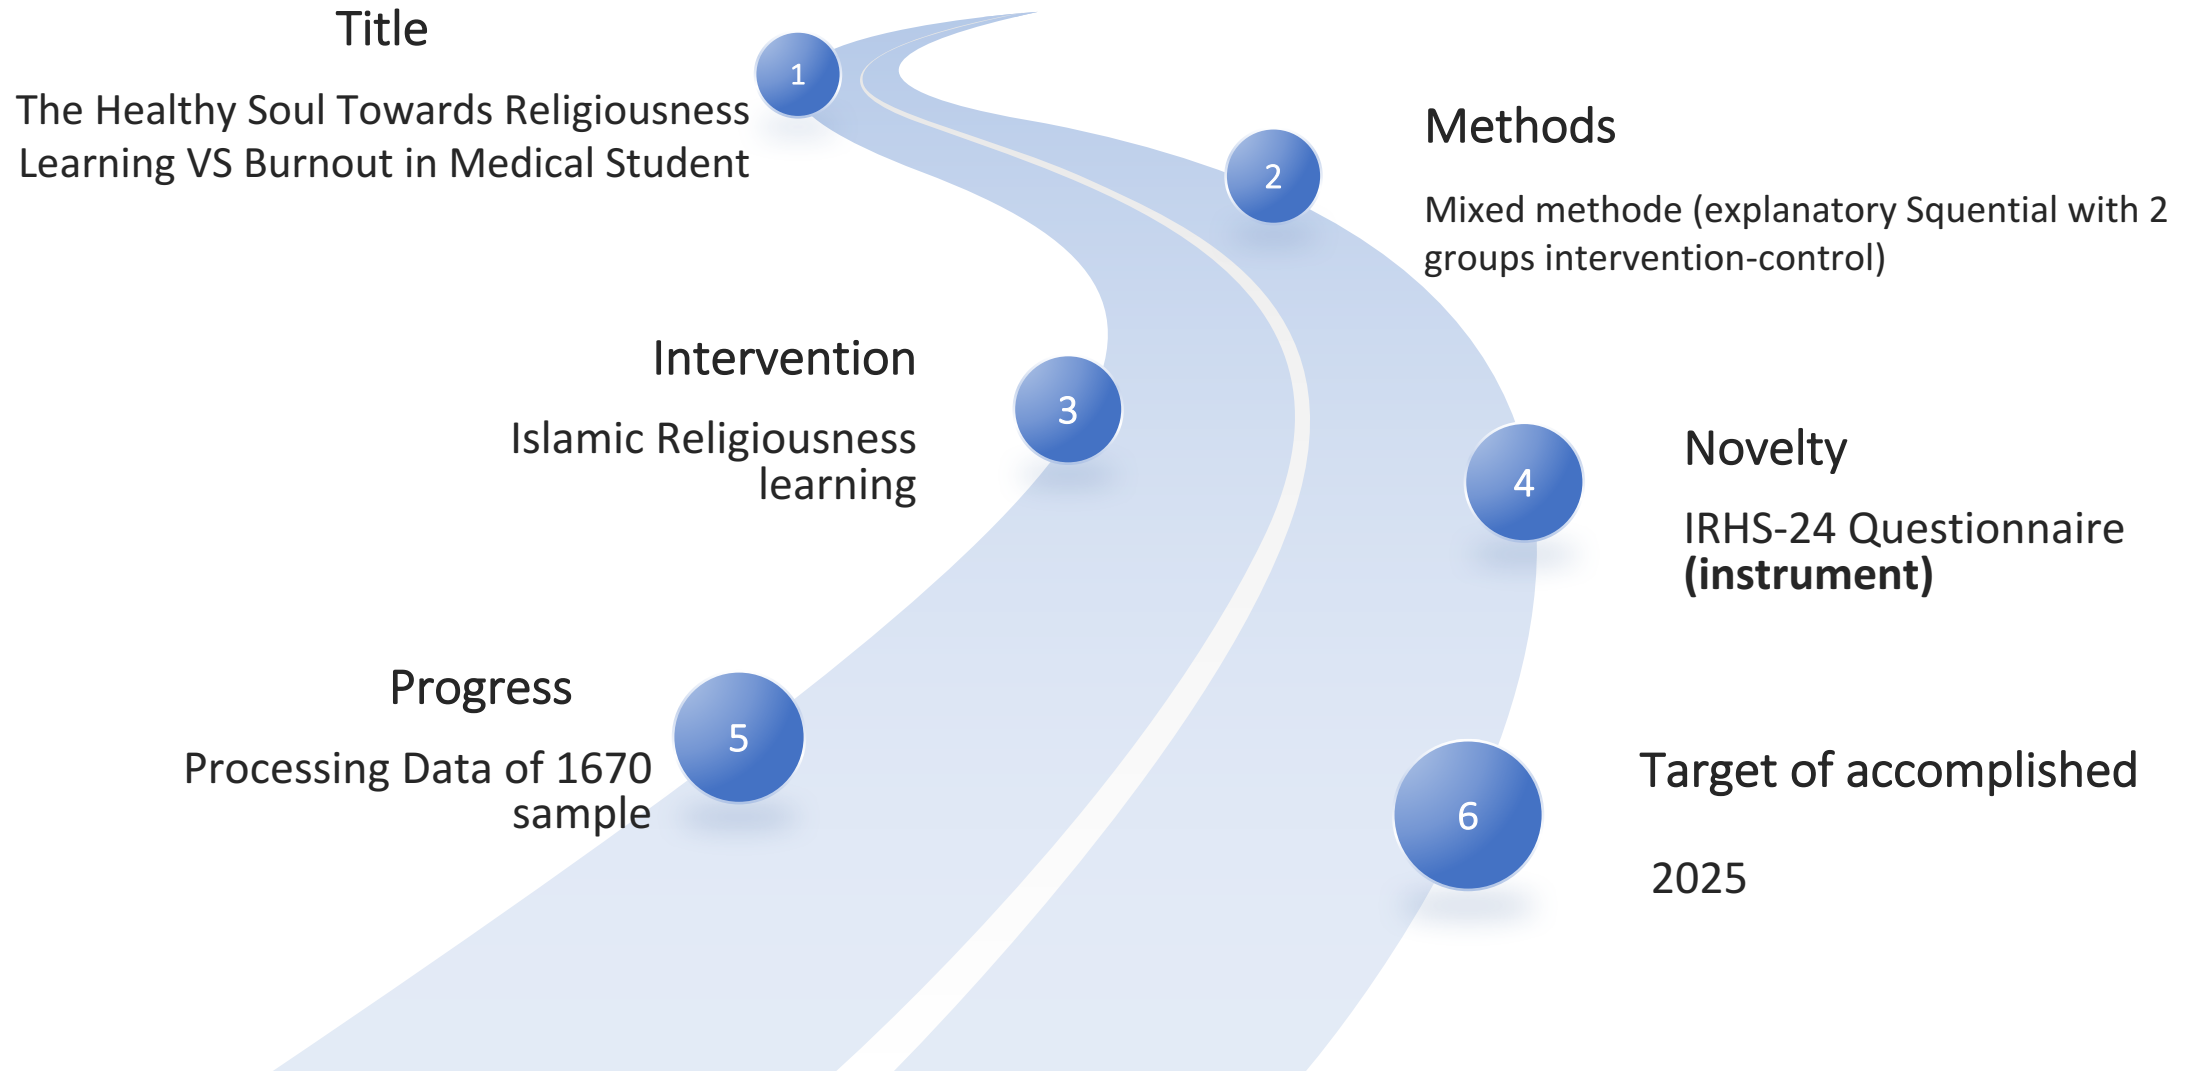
Title

The Healthy Soul Towards Religiousness Learning VS Burnout in Medical Student

1

2

Methods

Mixed methode (explanatory Squential with 2 groups intervention-control)

Intervention

Islamic Religiousness learning

3

4

Novelty

IRHS-24 Questionnaire **(instrument)**

Progress

Processing Data of 1670 sample

5

6

Target of accomplished

2025